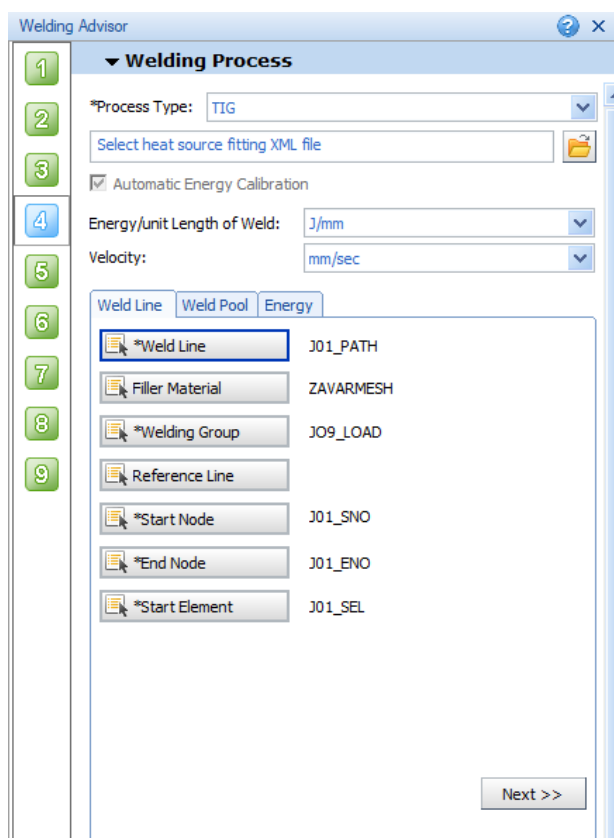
Welding Advisor

1
2
3
4
5
6
7
8
9

Welding Process

*Process Type: TIG

Select heat source fitting XML file

Automatic Energy Calibration

Energy/unit Length of Weld: J/mm

Velocity: mm/sec

Weld Line | Weld Pool | Energy

*Weld Line J01_PATH

Filler Material ZAVARMESH

*Welding Group JO9_LOAD

Reference Line

*Start Node J01_SNO

*End Node J01_ENO

*Start Element J01_SEL

Next >>